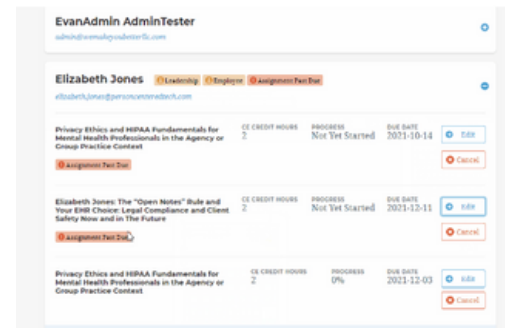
EvanAdmin AdminTester

admin@wemakeyoubetterllc.com

Elizabeth Jones Leadership Employee Assignment Past Due

elizabeth.jones@personcenteredtech.com

Privacy Ethics and HIPAA Fundamentals for Mental Health Professionals in the Agency or Group Practice Context

CE CREDIT HOURS 2

PROGRESS Not Yet Started

DUE DATE 2021-10-14

Edit

Cancel

Assignment Past Due

Elizabeth Jones: The "Open Notes" Rule and Your EHR Choice: Legal Compliance and Client Safety Now and in The Future

CE CREDIT HOURS 2

PROGRESS Not Yet Started

DUE DATE 2021-12-11

Edit

Cancel

Assignment Past Due

Privacy Ethics and HIPAA Fundamentals for Mental Health Professionals in the Agency or Group Practice Context

CE CREDIT HOURS 2

PROGRESS 0%

DUE DATE 2021-12-03

Edit

Cancel